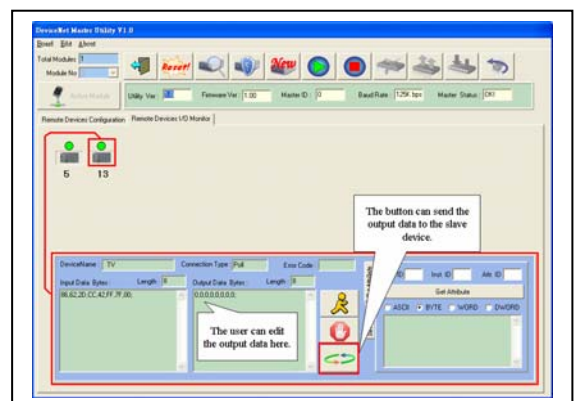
DeviceNet Master Utility V1.0
Reset Edit About
Total Modules 1
Module No
Reset!
New
Active Module
Utility Ver 1.1
Firmware Ver 1.00
Master ID 0
Baud Rate 125K bps
Master Status OK!
Remote Devices Configuration
Remote Devices I/O Monitor
5
13
The button can send the output data to the slave device.
DeviceName TV
Connection Type Poll
Error Code
Input Data Bytes
Length 8
86,62,2D,CC,42,FF,7F,00,
Output Data Bytes
Length 8
0,0,0,0,0,0,0,0,
The user can edit the output data here.
ID
Inst. ID
Attr. ID
Get Attribute
ASCII
BYTE
WORD
DWORD